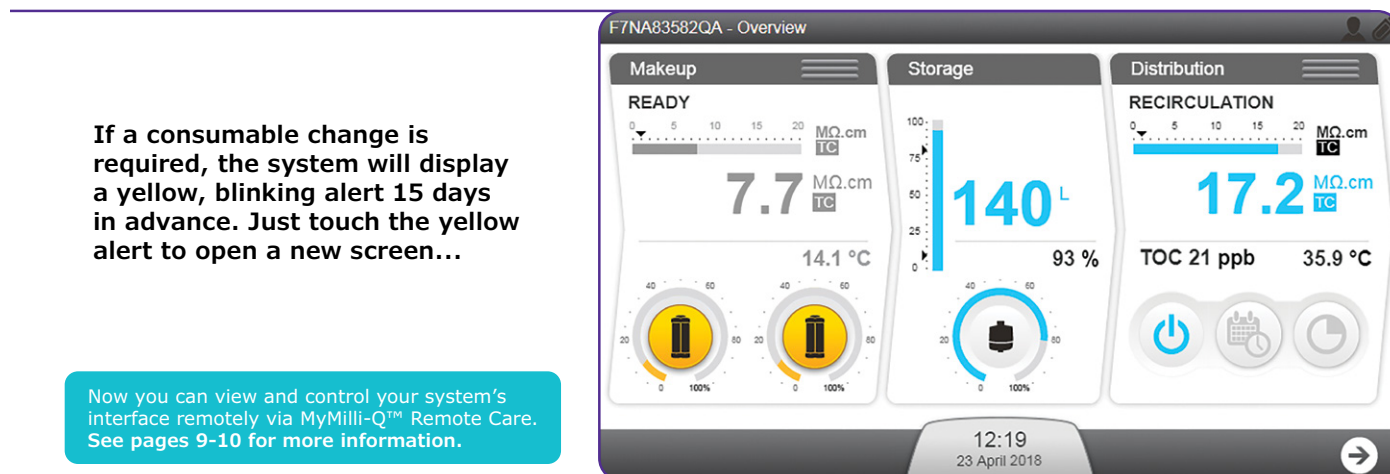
If a consumable change is required, the system will display a yellow, blinking alert 15 days in advance. Just touch the yellow alert to open a new screen...

Now you can view and control your system's interface remotely via MyMilli-Q™ Remote Care. **See pages 9-10 for more information.**

F7NA83582QA - Overview

Makeup

READY

0 5 10 15 20 MΩ.cm
TC

7.7 MΩ.cm
TC

14.1 °C

40 60
20 80
0 100%

40 60
20 80
0 100%

Storage

100
75
50
25
0

140 L

93 %

40 60
20 80
0 100%

Distribution

RECIRCULATION

0 5 10 15 20 MΩ.cm
TC

17.2 MΩ.cm
TC

TOC 21 ppb 35.9 °C

12:19
23 April 2018